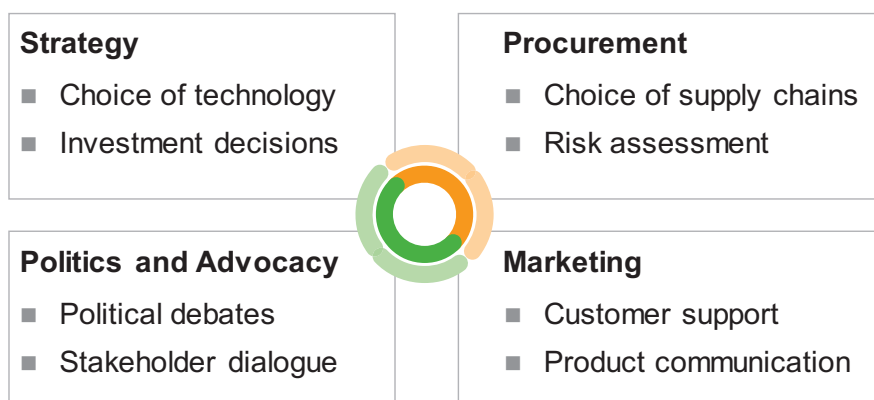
Strategy

■ Choice of technology

■ Investment decisions

Procurement

■ Choice of supply chains

■ Risk assessment

Politics and Advocacy

■ Political debates

■ Stakeholder dialogue

Marketing

■ Customer support

■ Product communication